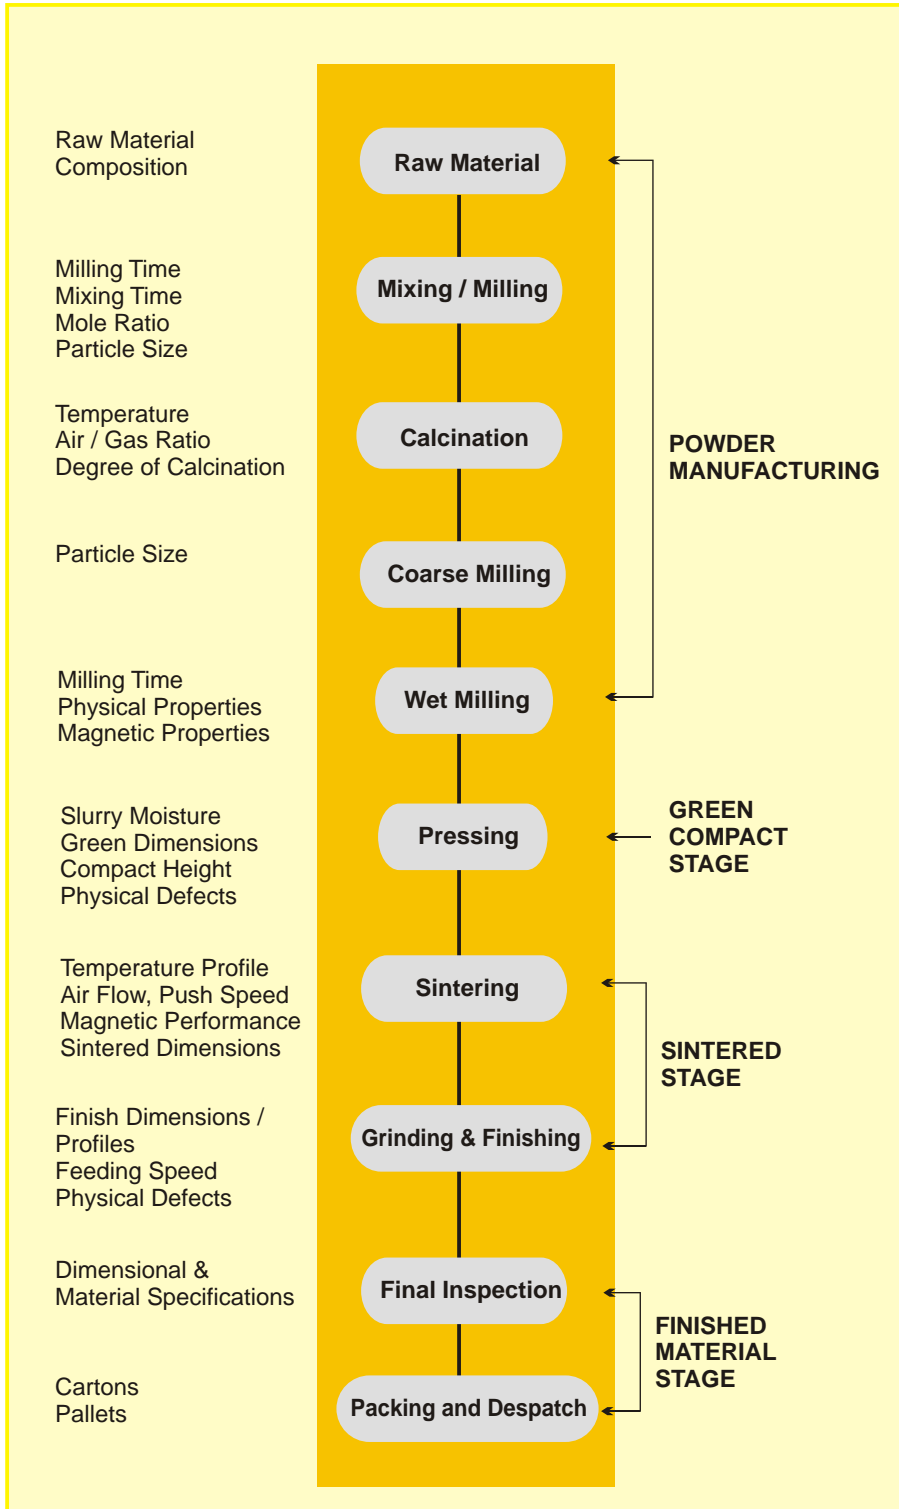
Raw Material Composition

Raw Material

Milling Time
Mixing Time
Mole Ratio
Particle Size

Mixing / Milling

Temperature
Air / Gas Ratio
Degree of Calcination

Calcination

POWDER MANUFACTURING

Particle Size

Coarse Milling

Milling Time
Physical Properties
Magnetic Properties

Wet Milling

Slurry Moisture
Green Dimensions
Compact Height
Physical Defects

Pressing

GREEN COMPACT STAGE

Temperature Profile
Air Flow, Push Speed
Magnetic Performance
Sintered Dimensions

Sintering

SINTERED STAGE

Finish Dimensions / Profiles
Feeding Speed
Physical Defects

Grinding & Finishing

Dimensional & Material Specifications

Final Inspection

FINISHED MATERIAL STAGE

Cartons
Pallets

Packing and Despatch